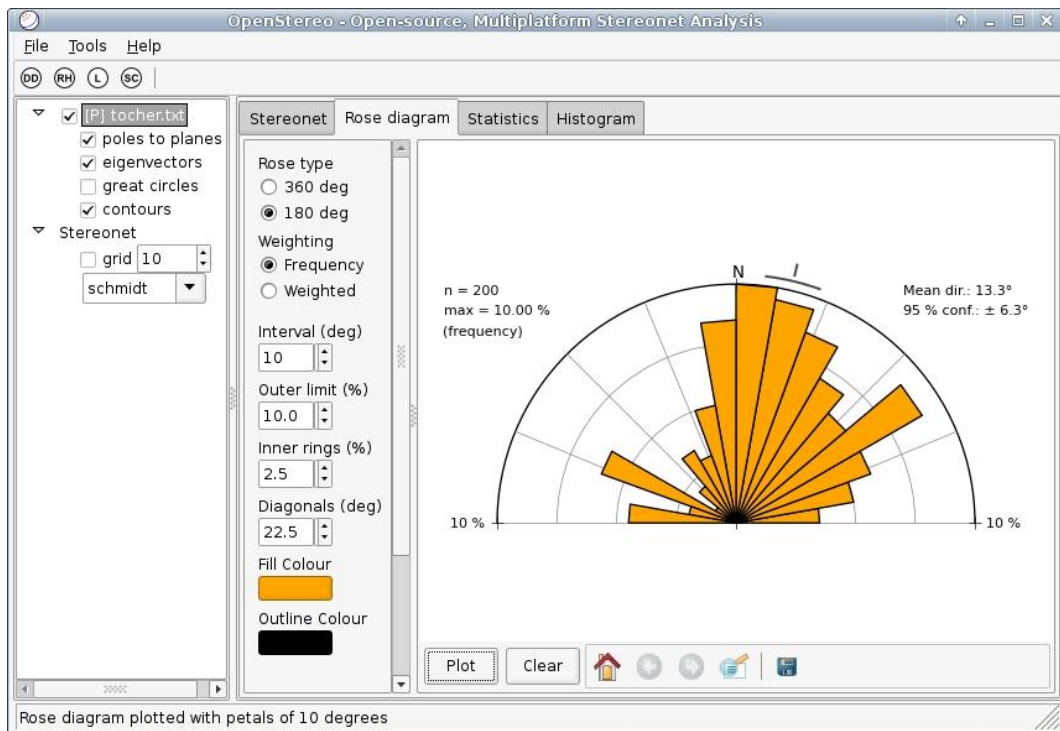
OpenStereo - Open-source, Multiplatform Stereonet Analysis

File Tools Help

DD RH L SC

[P] tocher.txt
poles to planes
eigenvectors
great circles
contours
Stereonet
grid 10
schmidt

Stereonet | Rose diagram | Statistics | Histogram

Rose type
360 deg
180 deg
Weighting
Frequency
Weighted
Interval (deg)
10
Outer limit (%)
10.0
Inner rings (%)
2.5
Diagonals (deg)
22.5
Fill Colour
Outline Colour

n = 200
max = 10.00 %
(frequency)

N

Mean dir.: 13.3°
95 % conf.: ± 6.3°

10 %
10 %

Plot
Clear

Rose diagram plotted with petals of 10 degrees